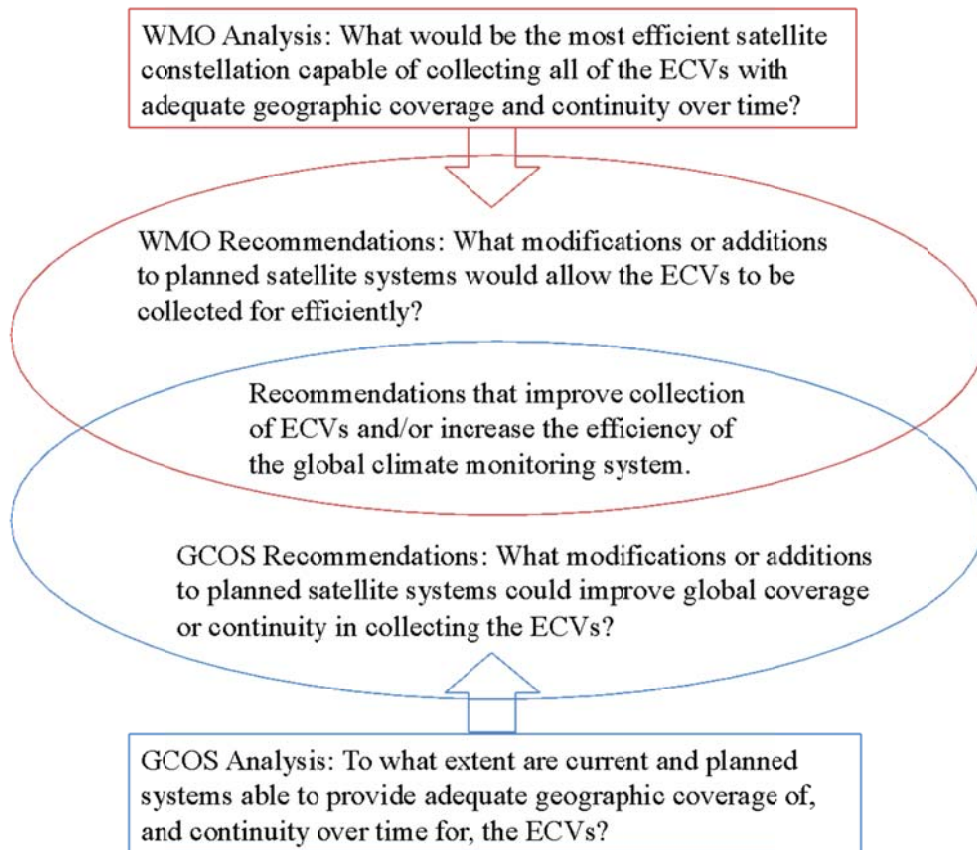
WMO Analysis: What would be the most efficient satellite constellation capable of collecting all of the ECVs with adequate geographic coverage and continuity over time?

WMO Recommendations: What modifications or additions to planned satellite systems would allow the ECVs to be collected for efficiently?

Recommendations that improve collection of ECVs and/or increase the efficiency of the global climate monitoring system.

GCOS Recommendations: What modifications or additions to planned satellite systems could improve global coverage or continuity in collecting the ECVs?

GCOS Analysis: To what extent are current and planned systems able to provide adequate geographic coverage of, and continuity over time for, the ECVs?